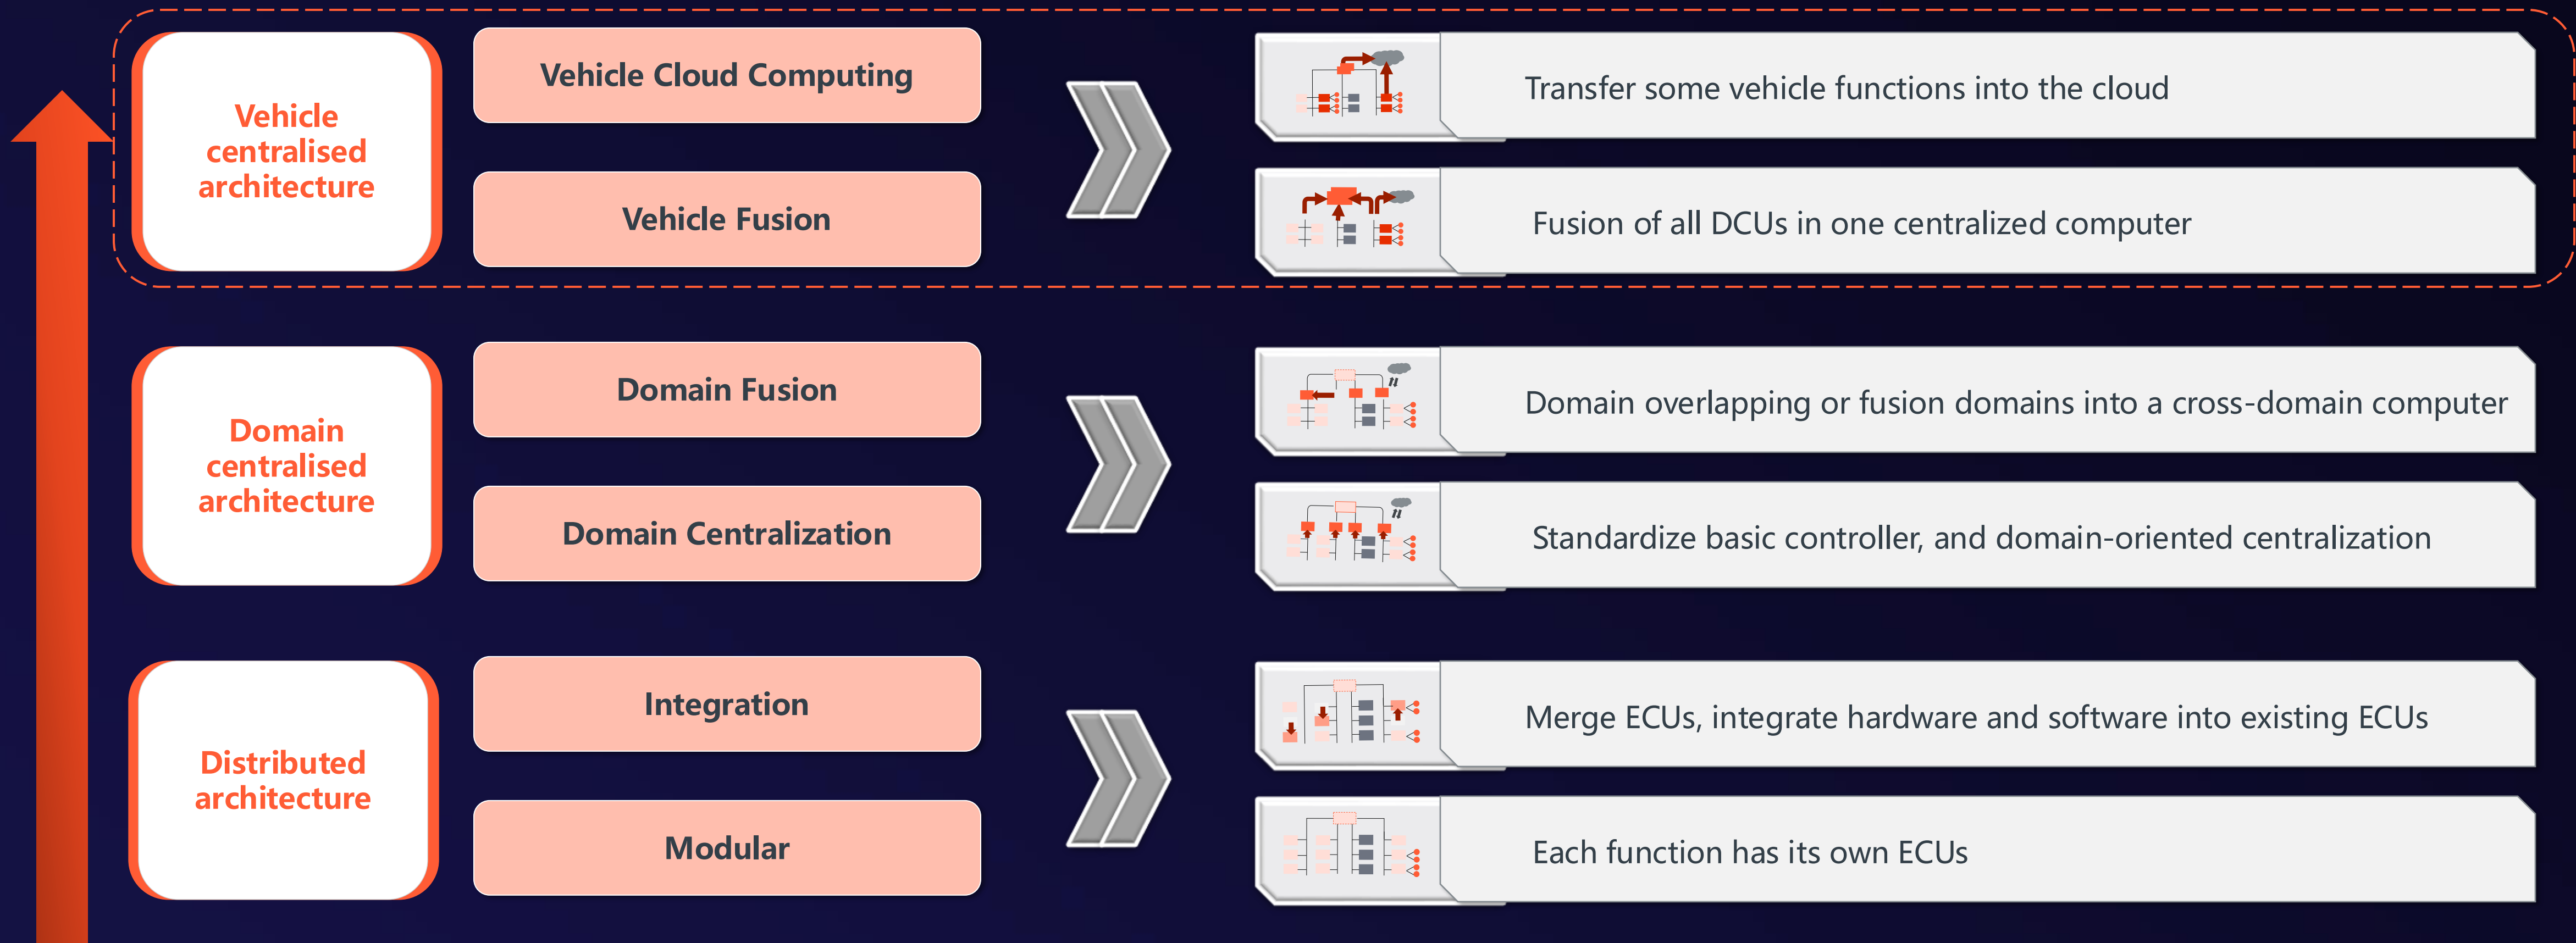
Vehicle centralised architecture

Vehicle Cloud Computing

Vehicle Fusion

Transfer some vehicle functions into the cloud

Fusion of all DCUs in one centralized computer

Domain centralised architecture

Domain Fusion

Domain Centralization

Domain overlapping or fusion domains into a cross-domain computer

Standardize basic controller, and domain-oriented centralization

Distributed architecture

Integration

Modular

Merge ECUs, integrate hardware and software into existing ECUs

Each function has its own ECUs